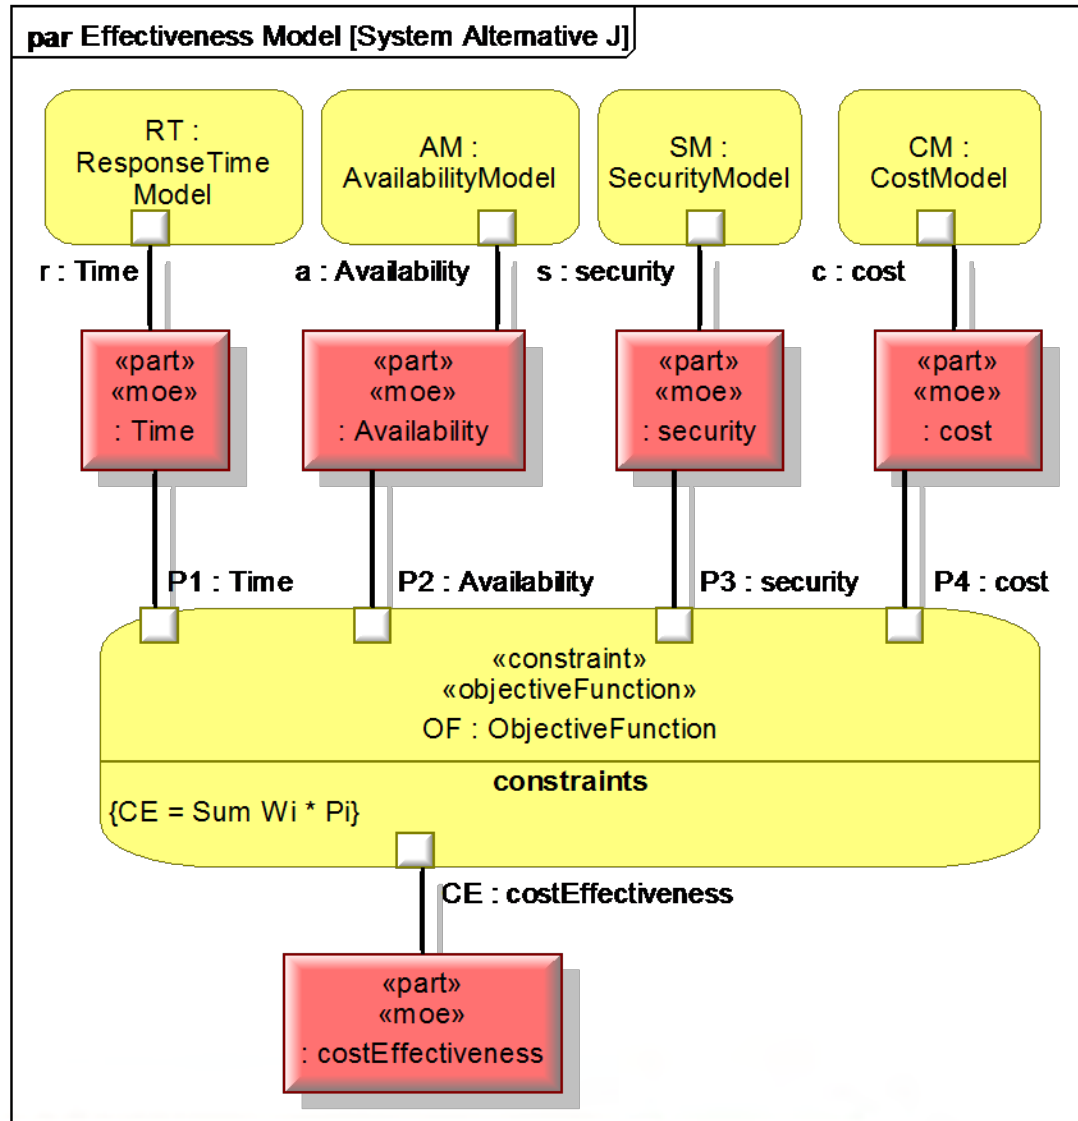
par Effectiveness Model [System Alternative J]

RT : ResponseTime Model

AM : AvailabilityModel

SM : SecurityModel

CM : CostModel

r : Time

a : Availability

s : security

c : cost

«part» «moe» : Time

«part» «moe» : Availability

«part» «moe» : security

«part» «moe» : cost

P1 : Time

P2 : Availability

P3 : security

P4 : cost

«constraint» «objectiveFunction» OF : ObjectiveFunction

constraints

{CE = Sum Wi * Pi}

CE : costEffectiveness

«part» «moe» : costEffectiveness